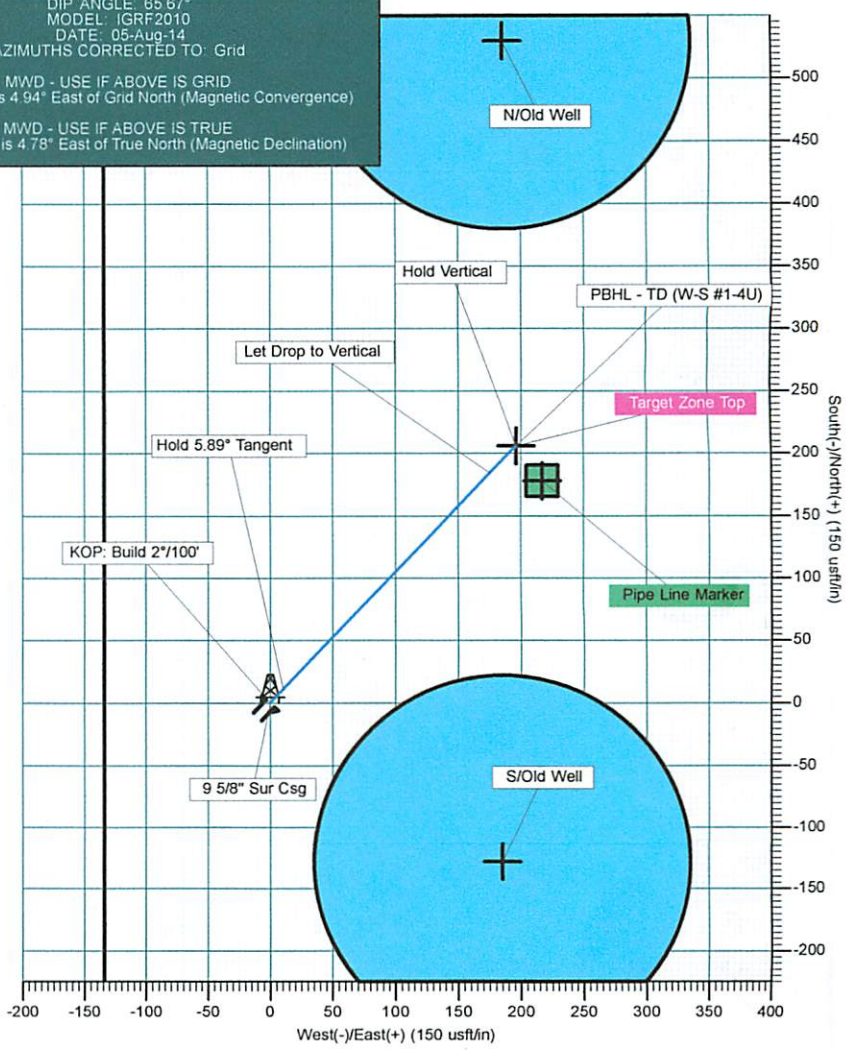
DIP ANGLE: 65.67°
MODEL: IGRF2010
DATE: 05-Aug-14
AZIMUTHS CORRECTED TO: Grid

MWD - USE IF ABOVE IS GRID
is 4.94° East of Grid North (Magnetic Convergence)

MWD - USE IF ABOVE IS TRUE
is 4.78° East of True North (Magnetic Declination)

N/Old Well

Hold Vertical

PBHL - TD (W-S #1-4U)

Let Drop to Vertical

Target Zone Top

Hold 5.89° Tangent

KOP: Build 2°/100'

Pipe Line Marker

S/Old Well

9 5/8" Sur Csg

500
450
400
350
300
250
200
150
100
50
0
-50
-100
-150
-200

South(-)/North(+) (150 usft/in)

-200 -150 -100 -50 0 50 100 150 200 250 300 350 400

West(-)/East(+) (150 usft/in)